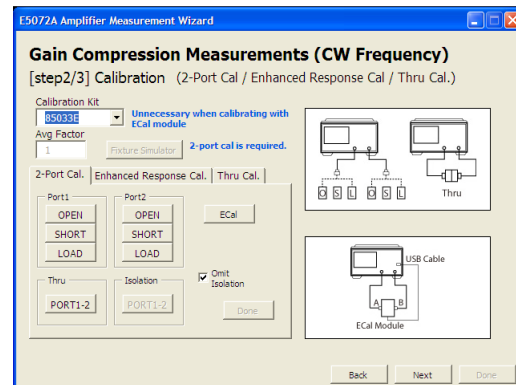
E5072A Amplifier Measurement Wizard

Gain Compression Measurements (CW Frequency)

[step2/3] Calibration (2-Port Cal / Enhanced Response Cal / Thru Cal.)

Calibration Kit
85033E
Unnecessary when calibrating with ECal module
Avg Factor
1
Fixture Simulator
2-port cal is required.

2-Port Cal. | Enhanced Response Cal. | Thru Cal.

Port1
OPEN
SHORT
LOAD

Port2
OPEN
SHORT
LOAD

ECal

Thru
PORT1-2

Isolation
PORT1-2

Omit Isolation

Done

O S L O S L
Thru

USB Cable
A B
ECal Module

Back
Next
Done